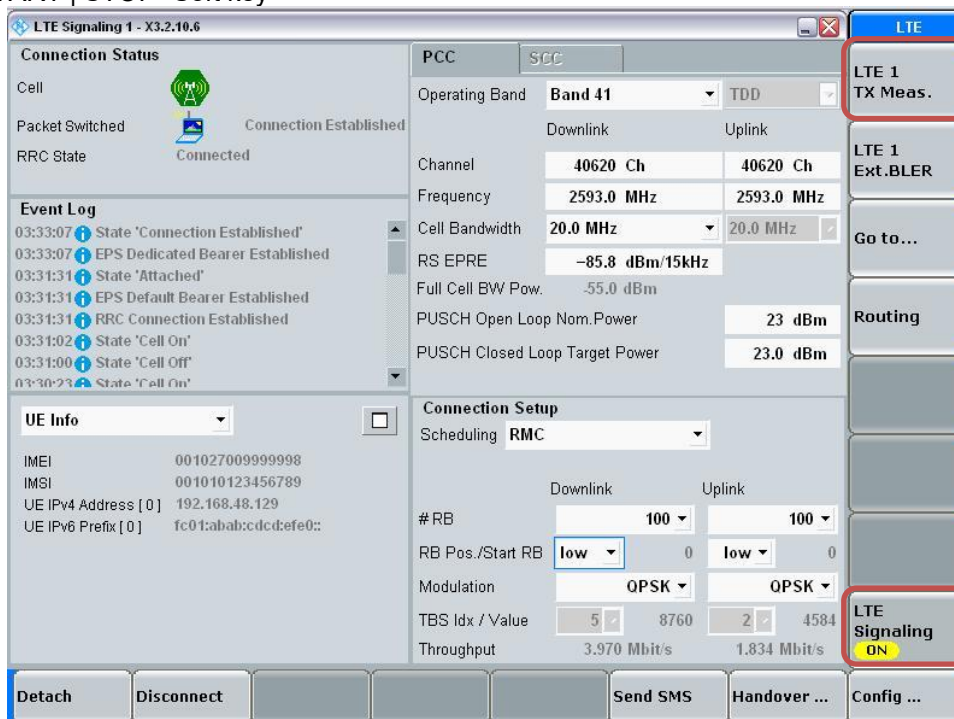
LTE Signaling 1 - X3.2.10.6

LTE

Connection Status

Cell

Packet Switched Connection Established

RRC State Connected

Event Log

03:33:07 State 'Connection Established'

03:33:07 EPS Dedicated Bearer Established

03:31:31 State 'Attached'

03:31:31 EPS Default Bearer Established

03:31:31 RRC Connection Established

03:31:02 State 'Cell On'

03:31:00 State 'Cell Off'

03:30:23 State 'Cell On'

UE Info

IMEI 001027009999998

IMSI 001010123456789

UE IPv4 Address [ 0 ] 192.168.48.129

UE IPv6 Prefix [ 0 ] fc01:abab:cdcd:efe0::

PCC SCC

| Operating Band | Band 41 | TDD |
|---|---|---|
| | Downlink | Uplink |
| Channel | 40620 Ch | 40620 Ch |
| Frequency | 2593.0 MHz | 2593.0 MHz |
| Cell Bandwidth | 20.0 MHz | 20.0 MHz |
| RS EPRE | −85.8 dBm/15kHz | |
| Full Cell BW Pow. | -55.0 dBm | |
| PUSCH Open Loop Nom.Power | | 23 dBm |
| PUSCH Closed Loop Target Power | | 23.0 dBm |

Connection Setup

Scheduling RMC

| | Downlink | | Uplink | |
|---|---|---|---|---|
| # RB | 100 | | 100 | |
| RB Pos./Start RB | low | 0 | low | 0 |
| Modulation | QPSK | | QPSK | |
| TBS Idx / Value | 5 | 8760 | 2 | 4584 |
| Throughput | 3.970 Mbit/s | | 1.834 Mbit/s | |

LTE 1 TX Meas.

LTE 1 Ext.BLER

Go to...

Routing

LTE Signaling ON

Detach

Disconnect

Send SMS

Handover ...

Config ...